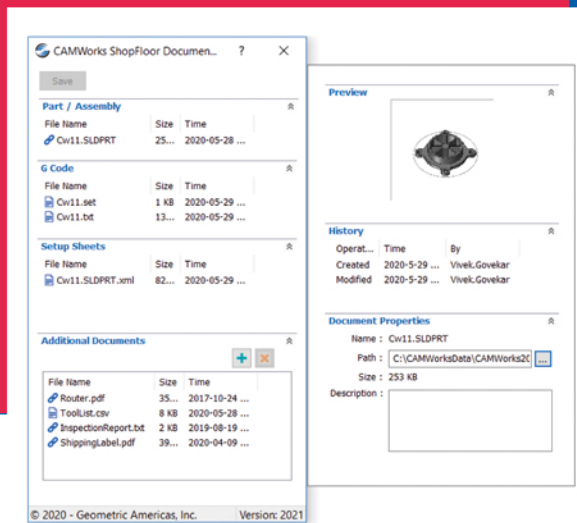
CAMWorks ShopFloor Documen... ? ×

Save

Part / Assembly

| File Name | Size | Time |
|---|---|---|
| Cw11.SLDPRT | 25... | 2020-05-28 ... |

G Code

| File Name | Size | Time |
|---|---|---|
| Cw11.set | 1 KB | 2020-05-29 ... |
| Cw11.txt | 13... | 2020-05-29 ... |

Setup Sheets

| File Name | Size | Time |
|---|---|---|
| Cw11.SLDPRT.xml | 82... | 2020-05-29 ... |

Additional Documents

| File Name | Size | Time |
|---|---|---|
| Router.pdf | 35... | 2017-10-24 ... |
| ToolList.csv | 8 KB | 2020-05-28 ... |
| InspectionReport.txt | 2 KB | 2019-08-19 ... |
| ShippingLabel.pdf | 39... | 2020-04-09 ... |

© 2020 - Geometric Americas, Inc. Version: 2021

Preview

History

| Operat... | Time | By |
|---|---|---|
| Created | 2020-5-29 ... | Vivek.Govekar |
| Modified | 2020-5-29 ... | Vivek.Govekar |

Document Properties

Name : Cw11.SLDPRT

Path : C:\CAMWorksData\CAMWorks2C ...

Size : 253 KB

Description :